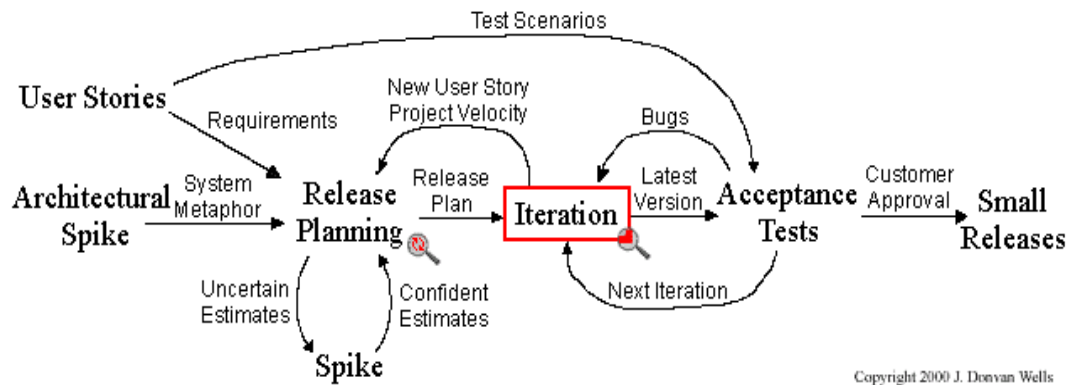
Test Scenarios

User Stories

Requirements

New User Story
Project Velocity

Bugs

Architectural Spike

System Metaphor

Release Planning

Release Plan

Iteration

Latest Version

Acceptance Tests

Customer Approval

Small Releases

Uncertain Estimates

Confident Estimates

Next Iteration

Spike

Copyright 2000 J. Donvan Wells